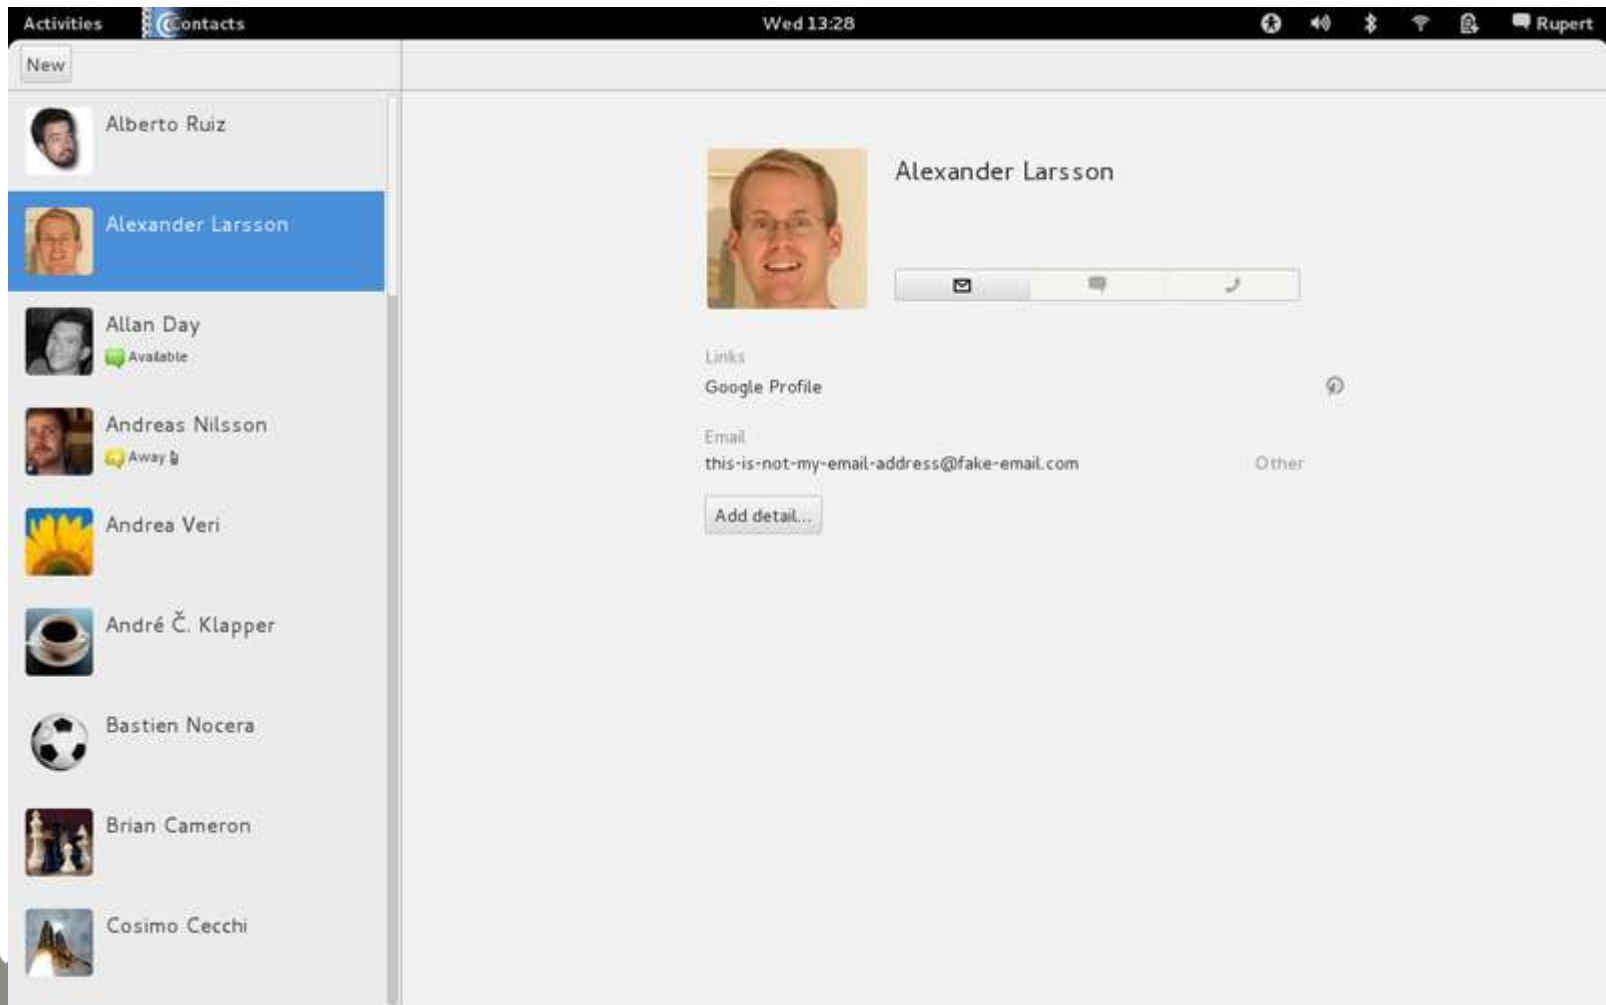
Activities Contacts Wed 13:28 Rupert

New

Alberto Ruiz

Alexander Larsson

Allan Day
Available

Andreas Nilsson
Away

Andrea Veri

André Č. Klapper

Bastien Nocera

Brian Cameron

Cosimo Cecchi

Alexander Larsson

Links
Google Profile

Email
this-is-not-my-email-address@fake-email.com Other

Add detail...